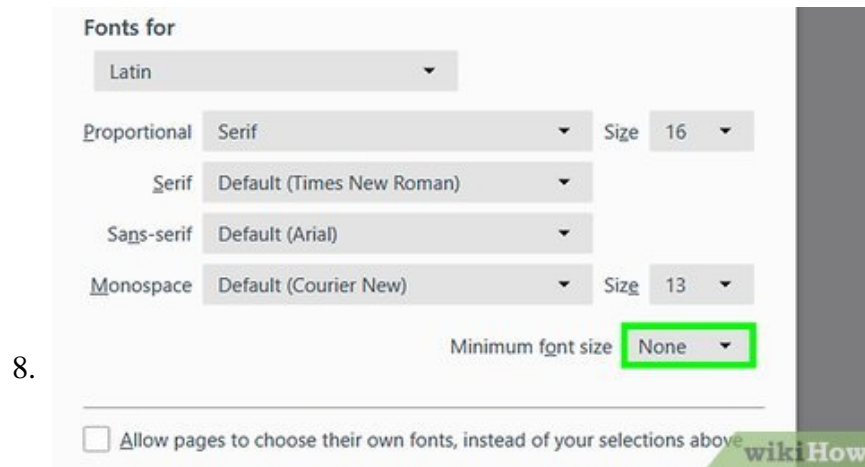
Fonts for

Latin

Proportional Serif Size 16

Serif Default (Times New Roman)

Sans-serif Default (Arial)

Monospace Default (Courier New) Size 13

Minimum font size None

8.

Allow pages to choose their own fonts, instead of your selections above

wikiHow